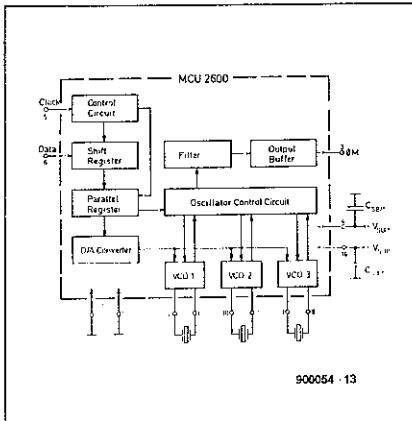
MCU 2600

Clock
5

Data
6

Control Circuit

Shift Register

Parallel Register

D/A Converter

Filter

Output Buffer

3
ØM

Oscillator Control Circuit

VCO 1

VCO 2

VCO 3

$C_{SEP}$

$V_{OUT}$

$V_{REF}$

$C_{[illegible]}$

900054 - 13